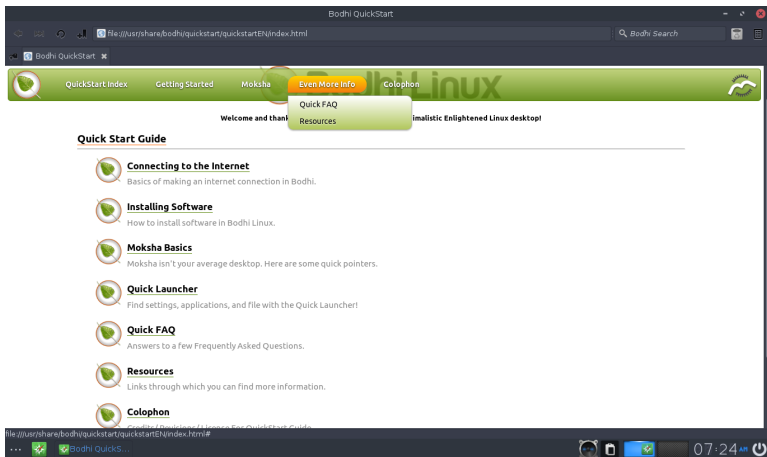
Bodhi QuickStart

file:///usr/share/bodhi/quickstart/quickstartEN/index.html

Bodhi Search

Bodhi QuickStart

QuickStart Index Getting Started Moksha Even More Info Colophon

Bodhi Linux

Quick FAQ
Resources

Welcome and thank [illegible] minimalistic Enlightened Linux desktop!

Quick Start Guide

Connecting to the Internet
Basics of making an internet connection in Bodhi.

Installing Software
How to install software in Bodhi Linux.

Moksha Basics
Moksha isn't your average desktop. Here are some quick pointers.

Quick Launcher
Find settings, applications, and file with the Quick Launcher!

Quick FAQ
Answers to a few Frequently Asked Questions.

Resources
Links through which you can find more information.

Colophon
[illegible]

file:///usr/share/bodhi/quickstart/quickstartEN/index.html#

Bodhi QuickS...

07:24 AM